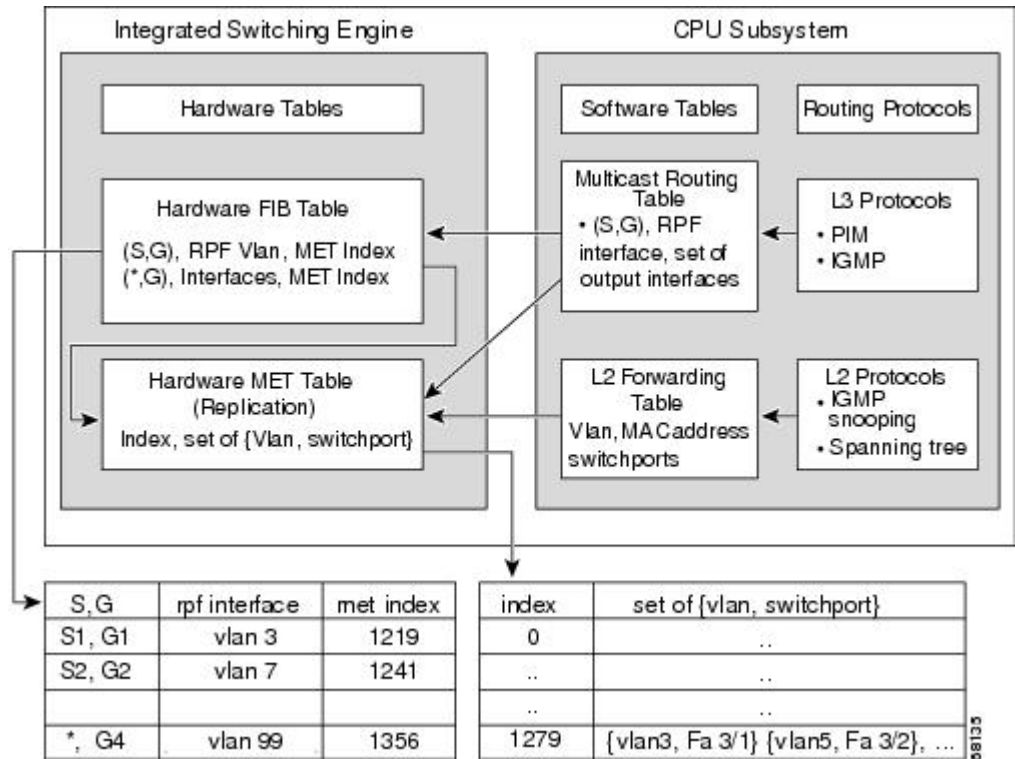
Integrated Switching Engine

CPU Subsystem

Hardware Tables

Software Tables

Routing Protocols

Hardware FIB Table

(S,G), RPF Vlan, MET Index
(*,G), Interfaces, MET Index

Multicast Routing Table
• (S,G), RPF interface, set of output interfaces

L3 Protocols
• PIM
• IGMP

Hardware MET Table
(Replication)
Index, set of {Vlan, switchport}

L2 Forwarding Table
Vlan, MACaddress switchports

L2 Protocols
• IGMP snooping
• Spanning tree

| S,G | rpf interface | met index |
|---|---|---|
| S1, G1 | vlan 3 | 1219 |
| S2, G2 | vlan 7 | 1241 |
| | | |
| *, G4 | vlan 99 | 1356 |

| index | set of {vlan, switchport} |
|---|---|
| 0 | .. |
| .. | .. |
| .. | .. |
| 1279 | {vlan3, Fa 3/1} {vlan5, Fa 3/2}, ... |

58135